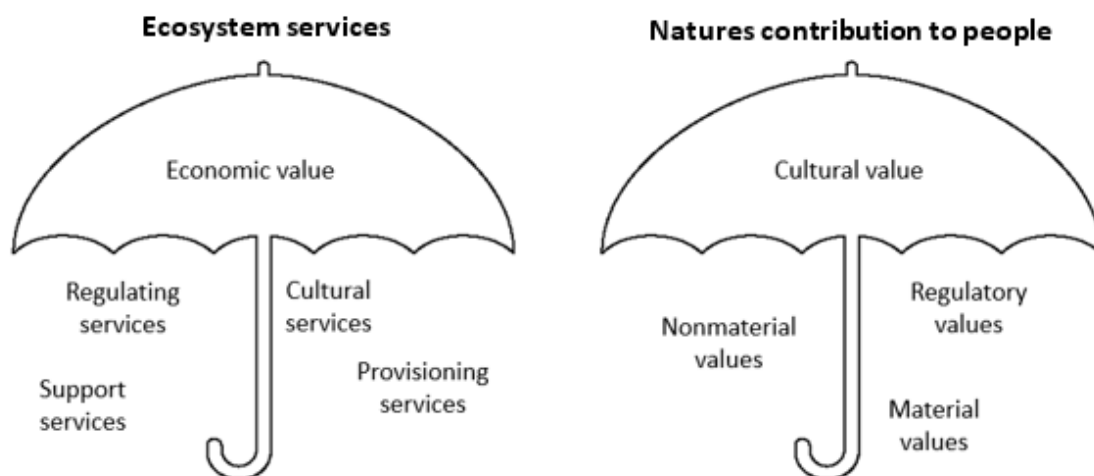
Ecosystem services

Economic value

Regulating services

Cultural services

Support services

Provisioning services

Natures contribution to people

Cultural value

Nonmaterial values

Regulatory values

Material values